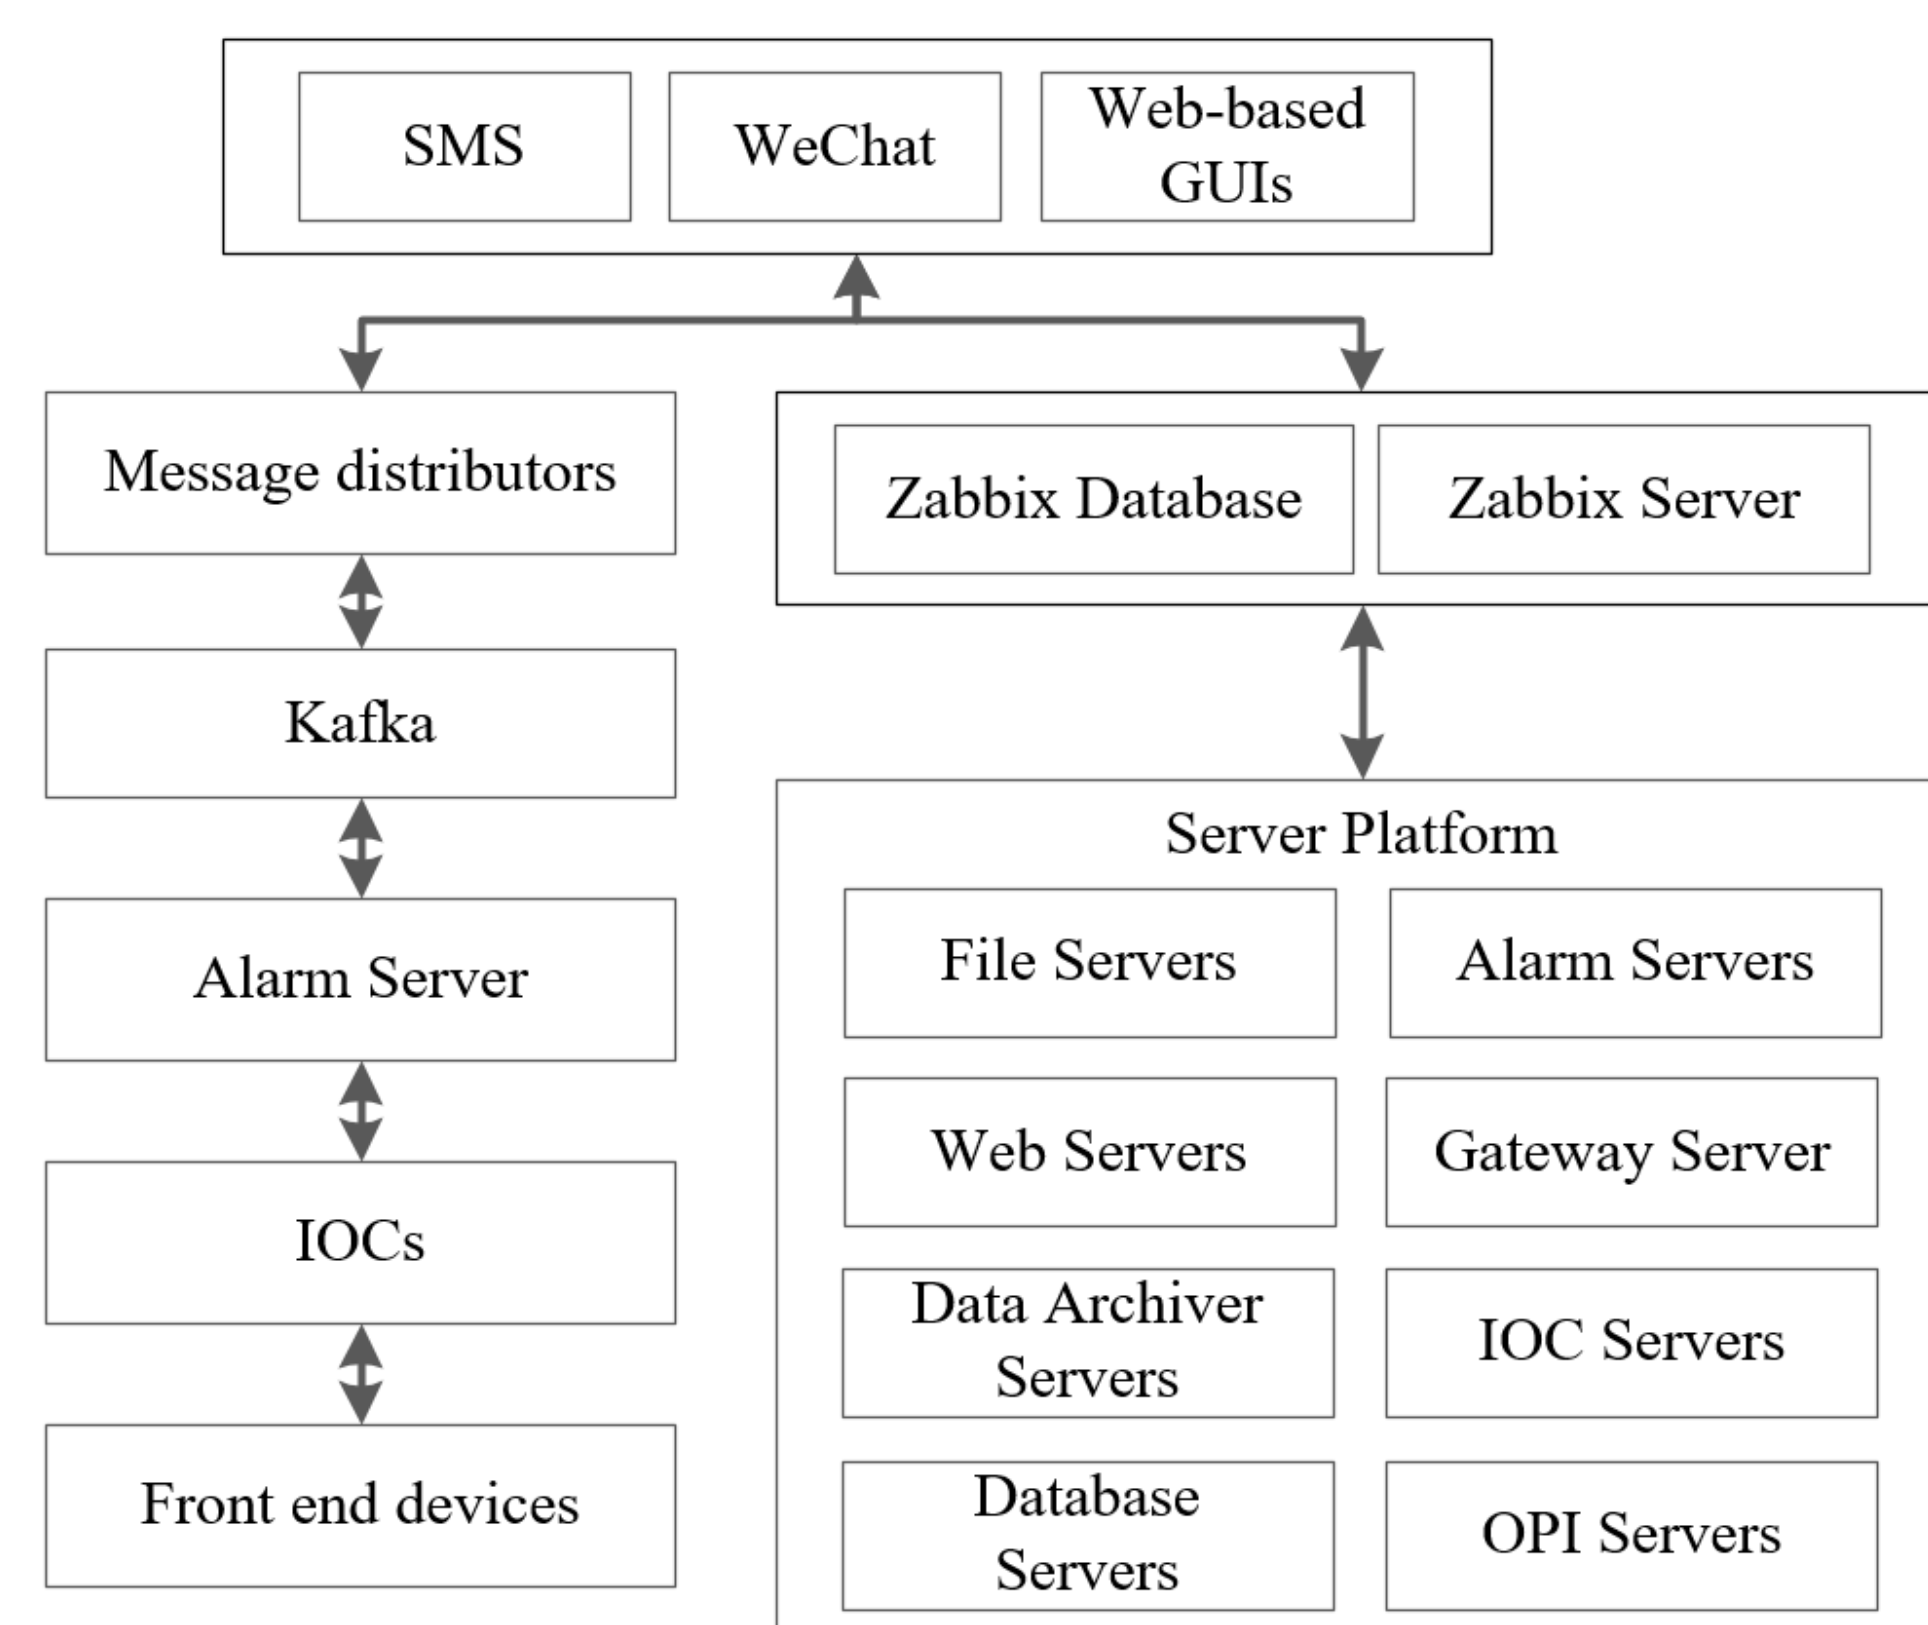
SMS
WeChat
Web-based GUIs

Message distributors
Kafka
Alarm Server
IOCs
Front end devices

Zabbix Database
Zabbix Server

Server Platform
File Servers
Alarm Servers
Web Servers
Gateway Server
Data Archiver Servers
IOC Servers
Database Servers
OPI Servers